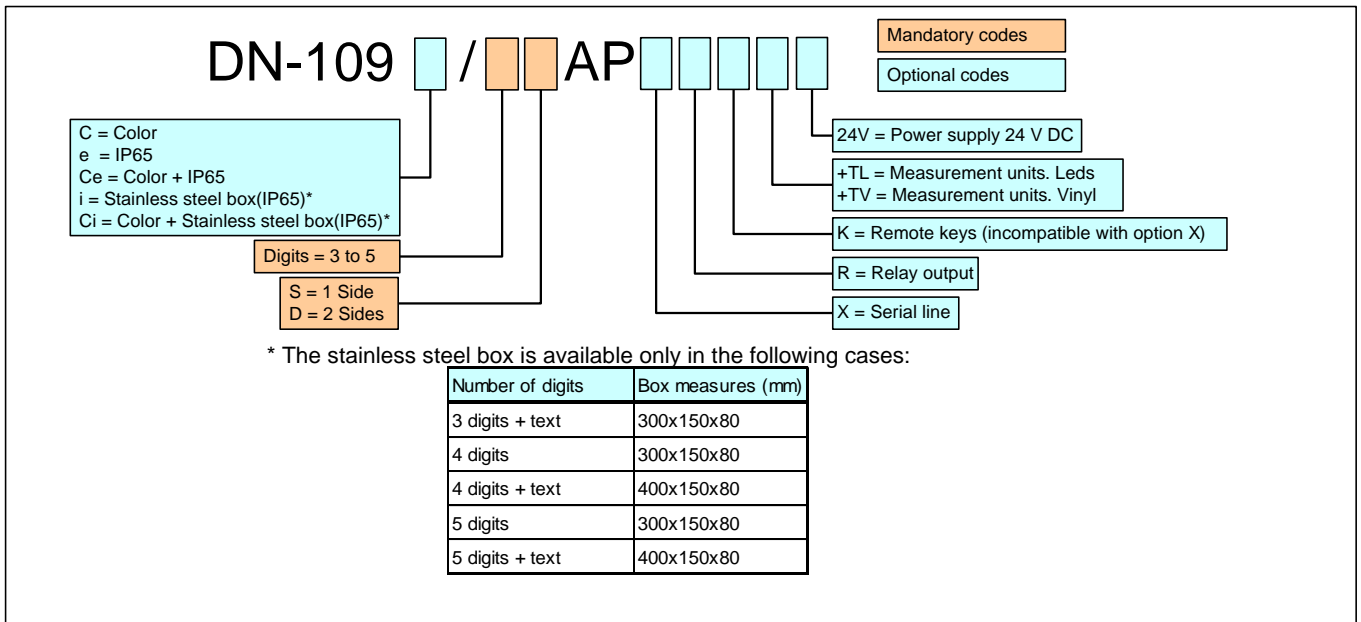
DN-109 / AP

Mandatory codes

Optional codes

C = Color
e = IP65
Ce = Color + IP65
i = Stainless steel box(IP65)*
Ci = Color + Stainless steel box(IP65)*

Digits = 3 to 5

S = 1 Side
D = 2 Sides

24V = Power supply 24 V DC

+TL = Measurement units. Leds
+TV = Measurement units. Vinyl

K = Remote keys (incompatible with option X)

R = Relay output

X = Serial line

* The stainless steel box is available only in the following cases:

| Number of digits | Box measures (mm) |
|---|---|
| 3 digits + text | 300x150x80 |
| 4 digits | 300x150x80 |
| 4 digits + text | 400x150x80 |
| 5 digits | 300x150x80 |
| 5 digits + text | 400x150x80 |